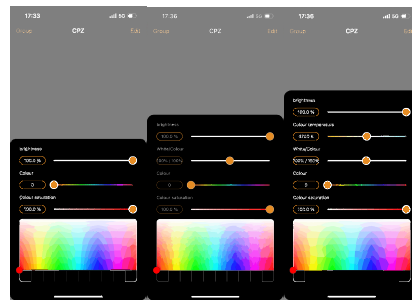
17:33
5G
Group
CPZ
Edit

Brightness
100.0 %
Colour
0
Colour saturation
100.0 %

17:36
5G
Group
CPZ
Edit

Brightness
100.0 %
White/Colour
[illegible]
Colour
0
Colour saturation
100.0 %

17:36
Group
CPZ
Edit

Brightness
100.0 %
Colour temperature
3700 K
White/Colour
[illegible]
Colour
0
Colour saturation
100.0 %